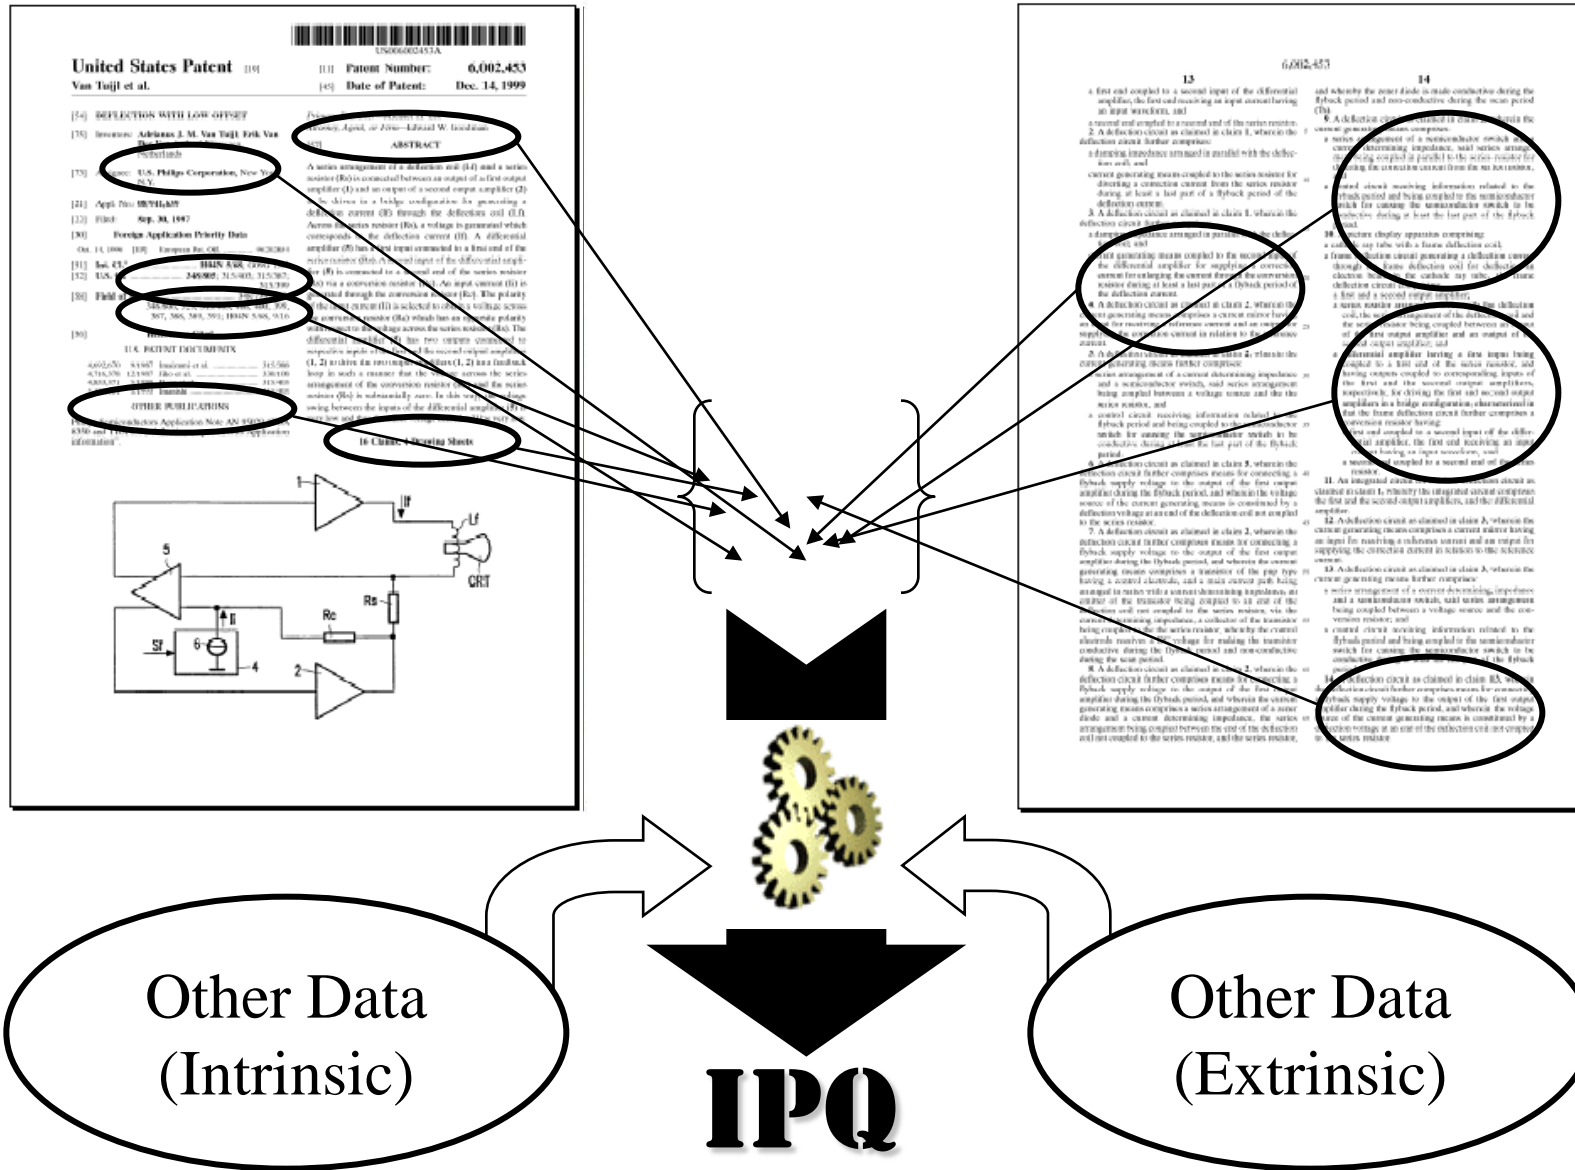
US006002453A

United States Patent [19]

Van Tuijl et al.

[11] Patent Number: 6,002,453

[45] Date of Patent: Dec. 14, 1999

[54] DEFLECTION WITH LOW OFFSET

[75] Inventors: Adrianus J. M. Van Tuijl; Erik Van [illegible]

[73] Assignee: U.S. Philips Corporation, New York, N.Y.

[21] Appl. No.: 08/941,655

[22] Filed: Sep. 30, 1997

[30] Foreign Application Priority Data

[51] Int. Cl.

[52] U.S. Cl.

[58] Field of Search

[56] References Cited

U.S. PATENT DOCUMENTS

OTHER PUBLICATIONS

Attorney, Agent, or Firm—Edward W. Goodman

[57] ABSTRACT

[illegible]

16 Claims, 1 Drawing Sheet

1

If

Lf

CRT

5

Rs

Rc

Sf

6

Il

4

2

6,002,453

13

14

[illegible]

Other Data (Intrinsic)

IPQ

Other Data (Extrinsic)